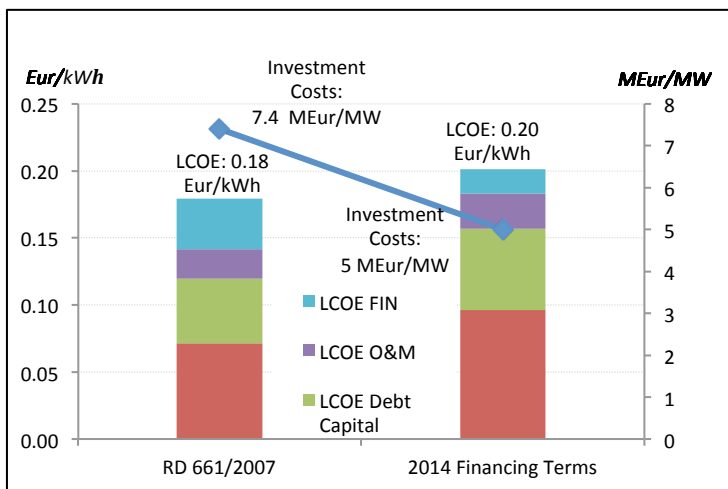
Eur/kWh

MEur/MW

Investment Costs: 7.4 MEur/MW

LCOE: 0.20 Eur/kWh

LCOE: 0.18 Eur/kWh

Investment Costs: 5 MEur/MW

LCOE FIN

LCOE O&M

LCOE Debt Capital

0.25
0.20
0.15
0.10
0.05
0.00

8
7
6
5
4
3
2
1
0

RD 661/2007

2014 Financing Terms